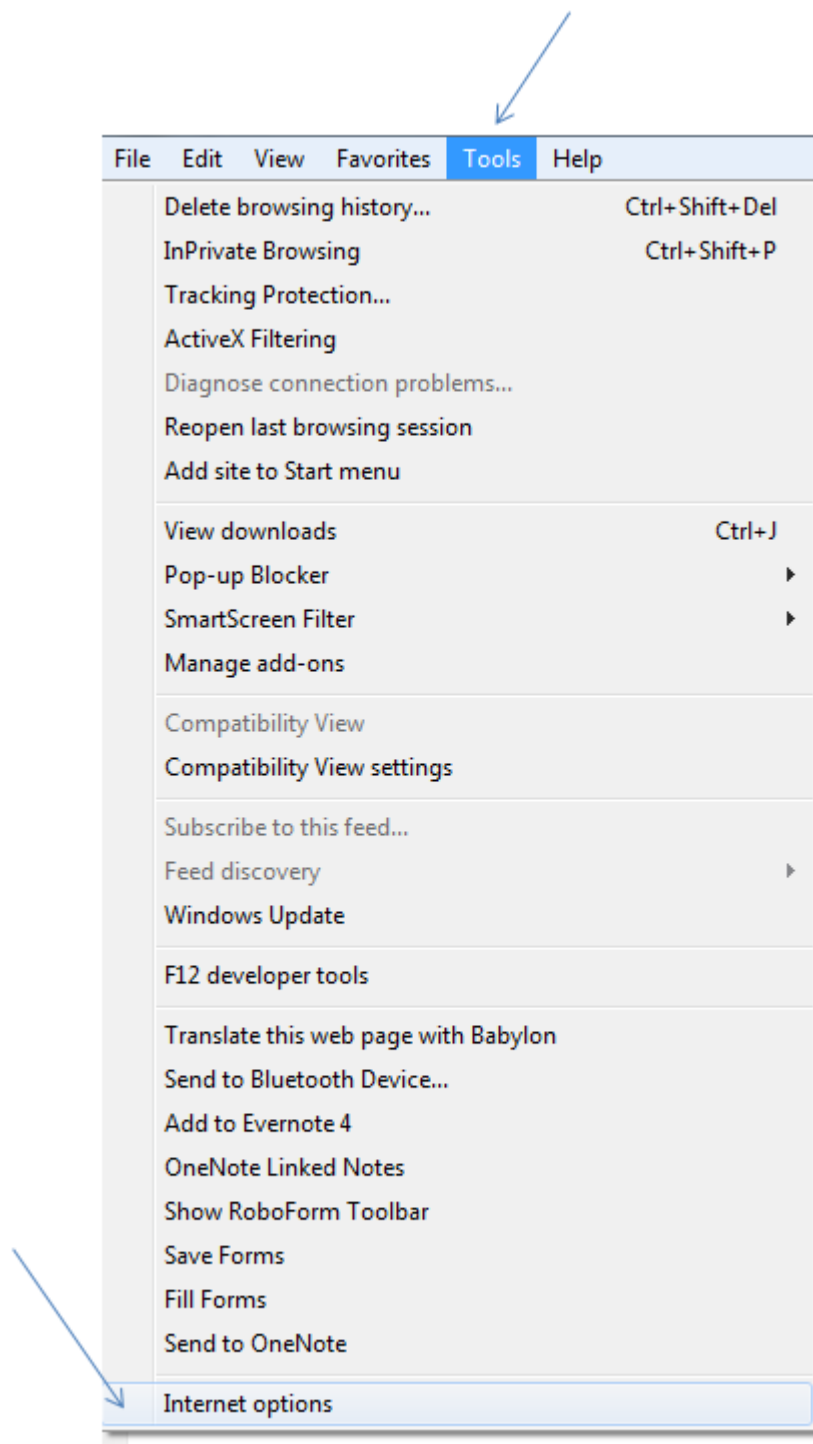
File Edit View Favorites Tools Help

Delete browsing history... Ctrl+Shift+Del
InPrivate Browsing Ctrl+Shift+P
Tracking Protection...
ActiveX Filtering
Diagnose connection problems...
Reopen last browsing session
Add site to Start menu

View downloads Ctrl+J
Pop-up Blocker
SmartScreen Filter
Manage add-ons

Compatibility View
Compatibility View settings

Subscribe to this feed...
Feed discovery
Windows Update

F12 developer tools

Translate this web page with Babylon
Send to Bluetooth Device...
Add to Evernote 4
OneNote Linked Notes
Show RoboForm Toolbar
Save Forms
Fill Forms
Send to OneNote

Internet options